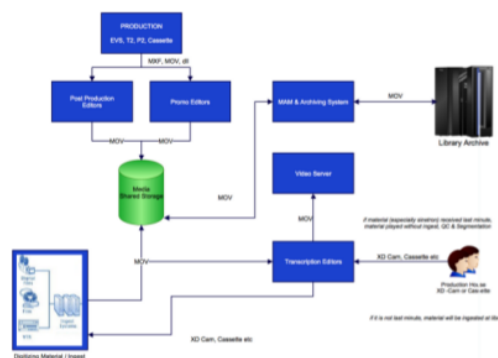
PRODUCTION
EVS, T2, P2, Cassette

MXF, MOV, dil

Post Production Editors

Promo Editors

MAM & Archiving System

MOV

Library Archive

MOV

MOV

Media Shared Storage

MOV

Video Server

MOV

If material (especially streams) received last minute, material played without ingest, QC & Segmentation

MOV

Transcription Editors

XD Cam, Cassette etc

Production House
XD Cam or Cassette

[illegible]

If it is not last minute, material will be ingested at the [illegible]

XD Cam, Cassette etc

Distribute Material / Ingest